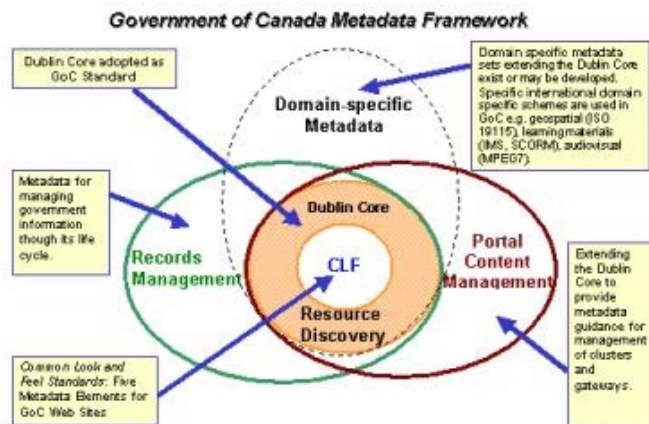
Government of Canada Metadata Framework

Dublin Core adopted as GoC Standard

Domain specific metadata sets extending the Dublin Core exist or may be developed. Specific international domain specific schemes are used in GoC e.g. geospatial (ISO 19115), learning materials (IMS, SCORM), audiovisual (MPEG7).

Domain-specific Metadata

Metadata for managing government information though its life cycle.

Dublin Core

Records Management

CLF

Portal Content Management

Extending the Dublin Core to provide metadata guidance for management of clusters and gateways.

Resource Discovery

Common Look and Feel Standards: Five Metadata Elements for GoC Web Sites